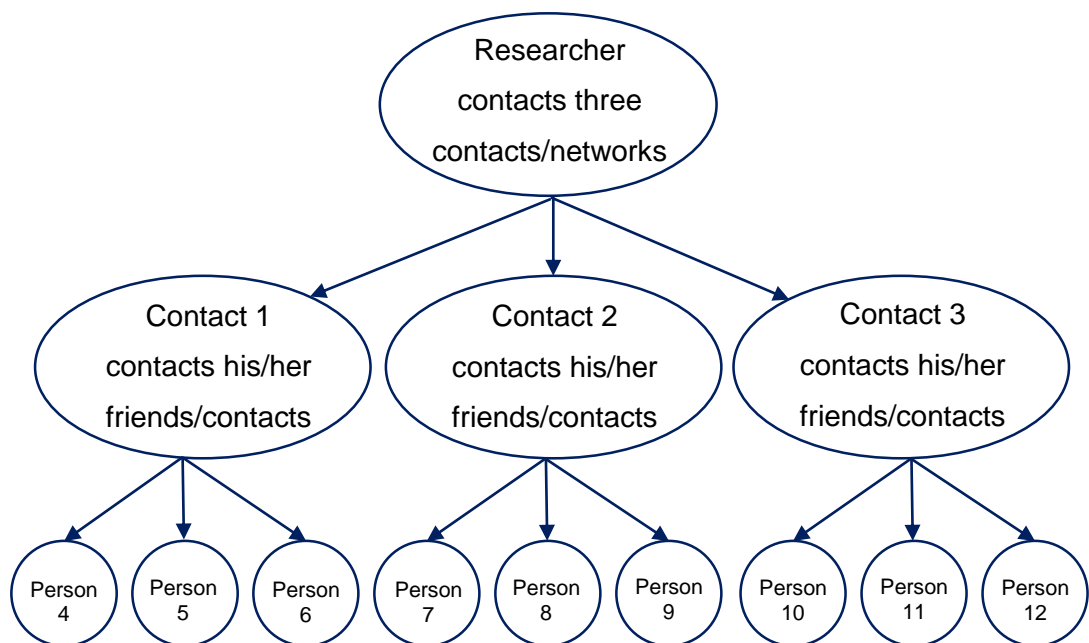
Researcher contacts three contacts/networks

Contact 1 contacts his/her friends/contacts

Contact 2 contacts his/her friends/contacts

Contact 3 contacts his/her friends/contacts

Person 4

Person 5

Person 6

Person 7

Person 8

Person 9

Person 10

Person 11

Person 12